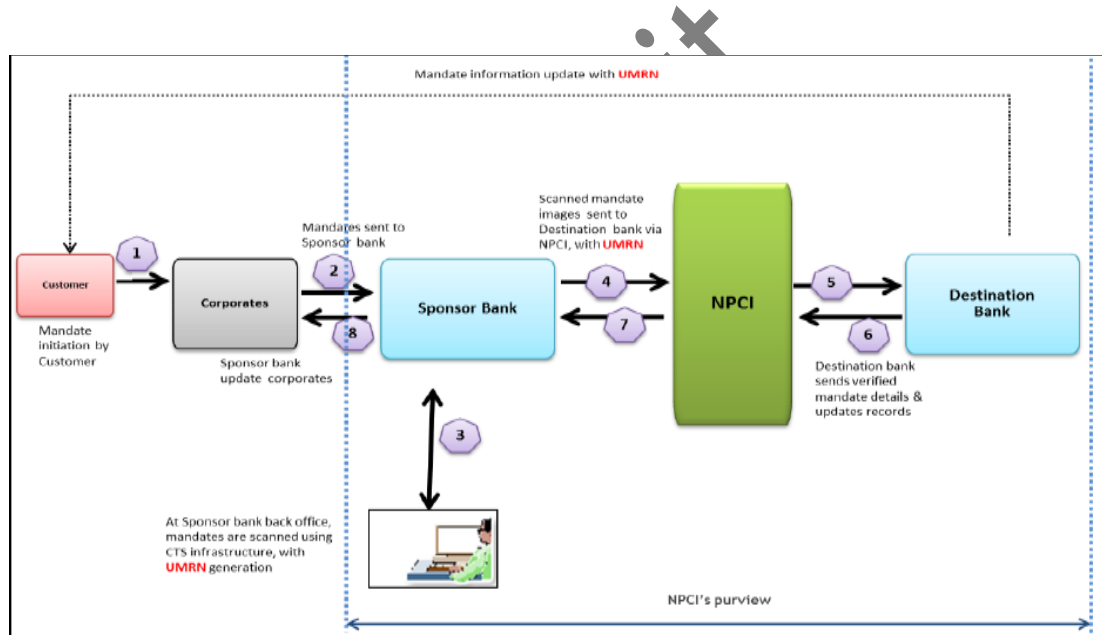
Mandate information update with UMRN

Customer

1

Mandate initiation by Customer

Corporates

Mandates sent to Sponsor bank

2

8

Sponsor bank update corporates

Sponsor Bank

Scanned mandate images sent to Destination bank via NPCI, with UMRN

4

7

NPCI

5

6

Destination Bank

Destination bank sends verified mandate details & updates records

3

At Sponsor bank back office, mandates are scanned using CTS infrastructure, with UMRN generation

NPCI's purview